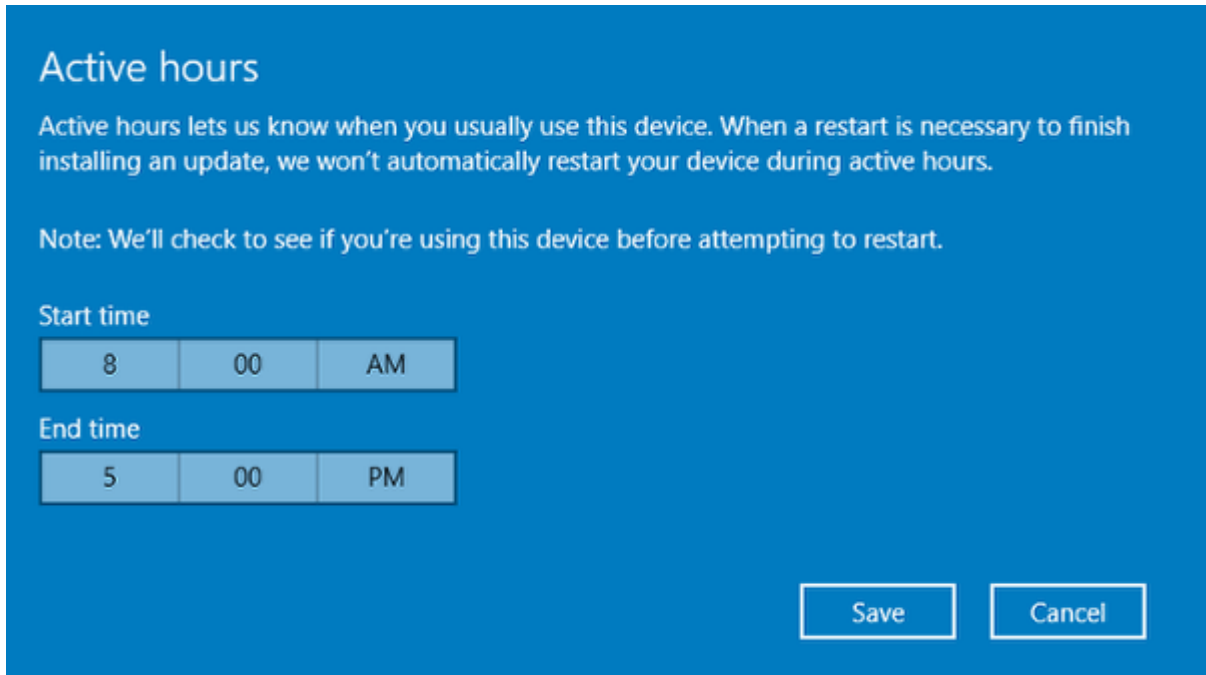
Active hours

Active hours lets us know when you usually use this device. When a restart is necessary to finish installing an update, we won't automatically restart your device during active hours.

Note: We'll check to see if you're using this device before attempting to restart.

Start time

| 8 | 00 | AM |
|---|---|---|

End time

| 5 | 00 | PM |
|---|---|---|

Save

Cancel